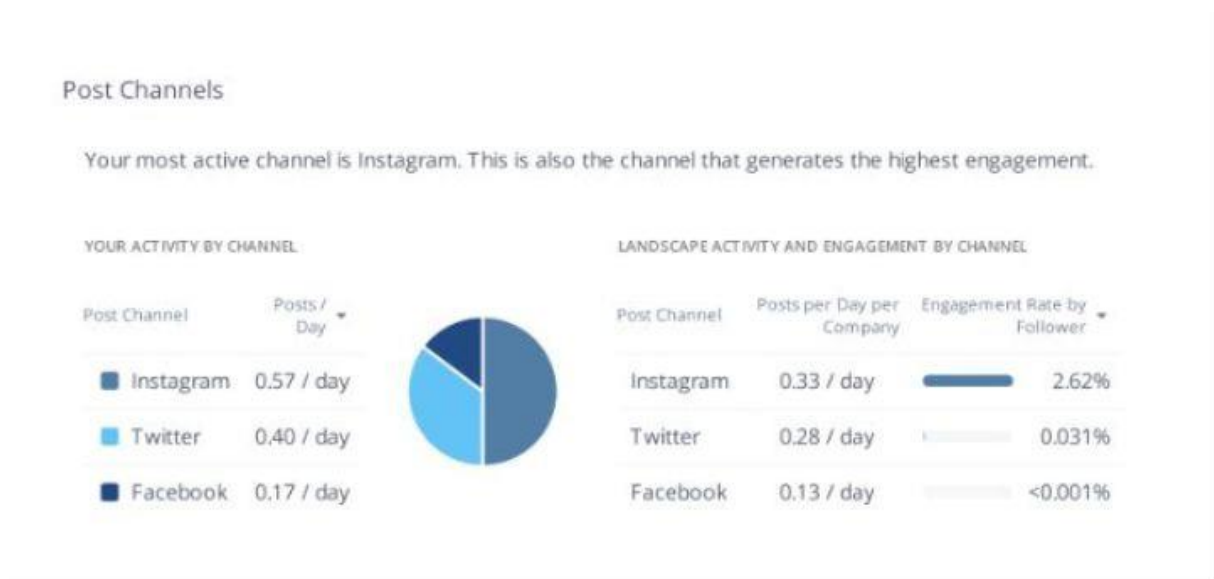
Post Channels

Your most active channel is Instagram. This is also the channel that generates the highest engagement.

YOUR ACTIVITY BY CHANNEL

| Post Channel | Posts / Day |
|---|---|
| Instagram | 0.57 / day |
| Twitter | 0.40 / day |
| Facebook | 0.17 / day |

LANDSCAPE ACTIVITY AND ENGAGEMENT BY CHANNEL

| Post Channel | Posts per Day per Company | Engagement Rate by Follower |
|---|---|---|
| Instagram | 0.33 / day | 2.62% |
| Twitter | 0.28 / day | 0.031% |
| Facebook | 0.13 / day | <0.001% |